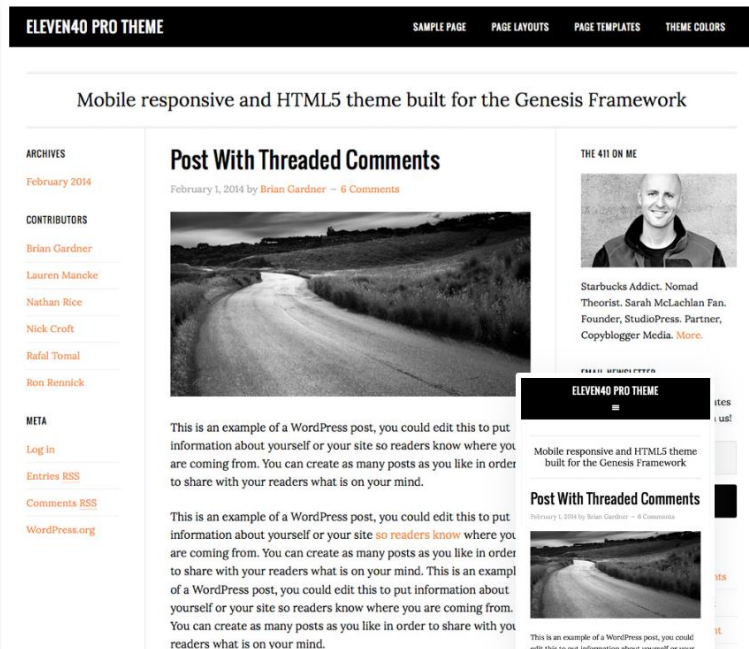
ELEVEN40 PRO THEME

SAMPLE PAGE PAGE LAYOUTS PAGE TEMPLATES THEME COLORS

Mobile responsive and HTML5 theme built for the Genesis Framework

ARCHIVES
February 2014

CONTRIBUTORS
Brian Gardner
Lauren Mancke
Nathan Rice
Nick Croft
Rafal Tomal
Ron Rennick

META
Log in
Entries RSS
Comments RSS
WordPress.org

Post With Threaded Comments

February 1, 2014 by Brian Gardner — 6 Comments

This is an example of a WordPress post, you could edit this to put information about yourself or your site so readers know where you are coming from. You can create as many posts as you like in order to share with your readers what is on your mind.

This is an example of a WordPress post, you could edit this to put information about yourself or your site so readers know where you are coming from. You can create as many posts as you like in order to share with your readers what is on your mind. This is an exampl of a WordPress post, you could edit this to put information about yourself or your site so readers know where you are coming from. You can create as many posts as you like in order to share with you readers what is on your mind.

THE 411 ON ME

Starbucks Addict. Nomad Theorist. Sarah McLachlan Fan. Founder, StudioPress. Partner, Copyblogger Media. More.

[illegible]

ates
n us!

nts

ELEVEN40 PRO THEME
≡

Mobile responsive and HTML5 theme built for the Genesis Framework

Post With Threaded Comments

February 1, 2014 by Brian Gardner — 6 Comments

This is an example of a WordPress post, you could edit this to put information about yourself or your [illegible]